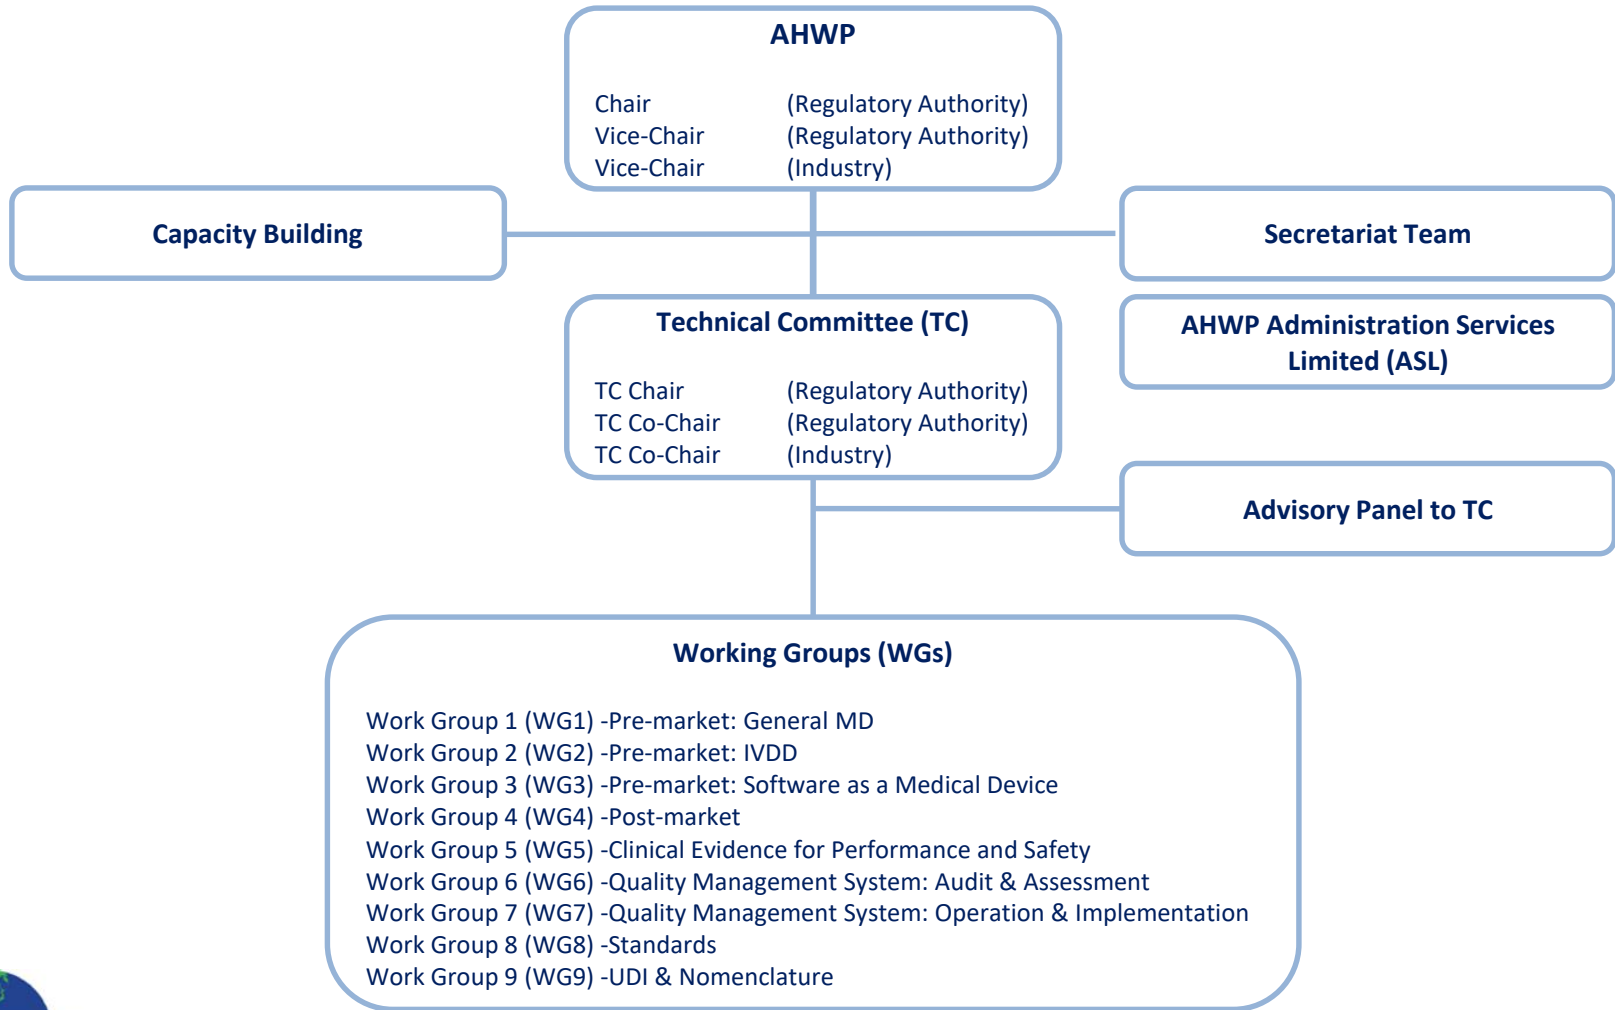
AHWP

| Chair | (Regulatory Authority) |
|---|---|
| Vice-Chair | (Regulatory Authority) |
| Vice-Chair | (Industry) |

Capacity Building

Secretariat Team

Technical Committee (TC)

| TC Chair | (Regulatory Authority) |
|---|---|
| TC Co-Chair | (Regulatory Authority) |
| TC Co-Chair | (Industry) |

AHWP Administration Services Limited (ASL)

Advisory Panel to TC

Working Groups (WGs)

Work Group 1 (WG1) -Pre-market: General MD
Work Group 2 (WG2) -Pre-market: IVDD
Work Group 3 (WG3) -Pre-market: Software as a Medical Device
Work Group 4 (WG4) -Post-market
Work Group 5 (WG5) -Clinical Evidence for Performance and Safety
Work Group 6 (WG6) -Quality Management System: Audit & Assessment
Work Group 7 (WG7) -Quality Management System: Operation & Implementation
Work Group 8 (WG8) -Standards
Work Group 9 (WG9) -UDI & Nomenclature